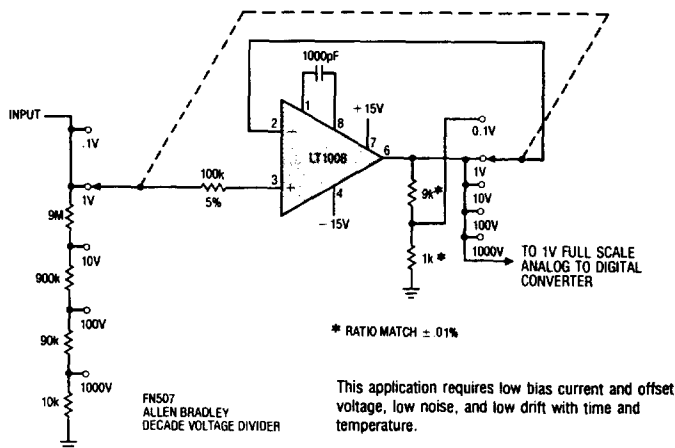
1000pF

INPUT

.1V

1V

9M

10V

900k

100V

90k

1000V

10k

100k
5%

1

8

+15V

2

7

6

3

LT1008

4

−15V

0.1V

1V

10V

100V

1000V

9k*

1k*

TO 1V FULL SCALE ANALOG TO DIGITAL CONVERTER

* RATIO MATCH ± 01%

FN507
ALLEN BRADLEY
DECADE VOLTAGE DIVIDER

This application requires low bias current and offset voltage, low noise, and low drift with time and temperature.